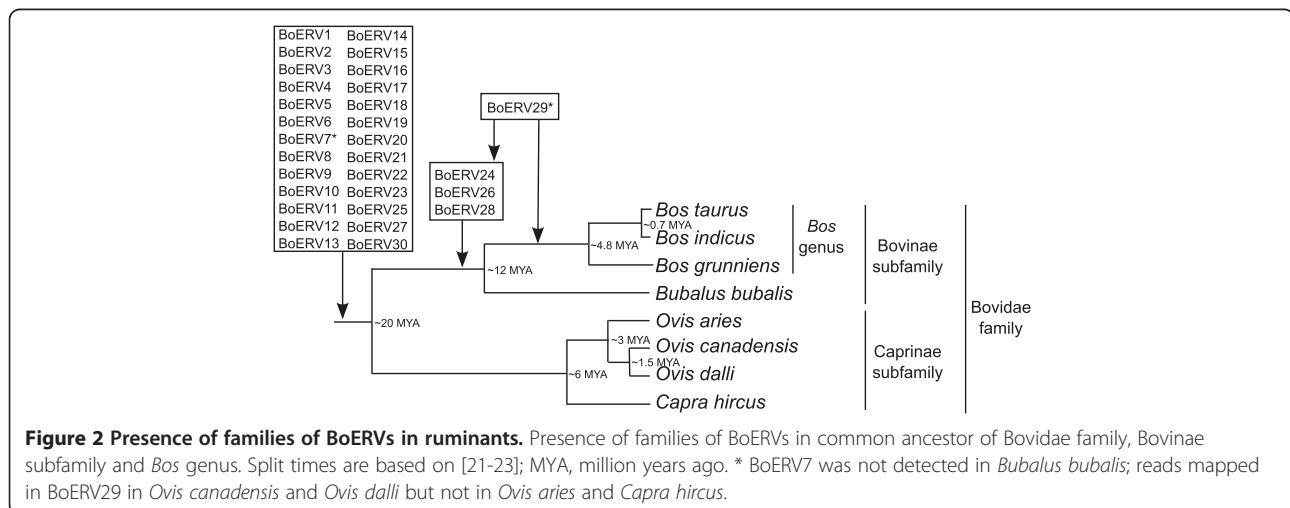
| BoERV1 | BoERV14 |
|---|---|
| BoERV2 | BoERV15 |
| BoERV3 | BoERV16 |
| BoERV4 | BoERV17 |
| BoERV5 | BoERV18 |
| BoERV6 | BoERV19 |
| BoERV7* | BoERV20 |
| BoERV8 | BoERV21 |
| BoERV9 | BoERV22 |
| BoERV10 | BoERV23 |
| BoERV11 | BoERV25 |
| BoERV12 | BoERV27 |
| BoERV13 | BoERV30 |

BoERV29*

BoERV24
BoERV26
BoERV28

Bos taurus
~0.7 MYA
Bos indicus
~4.8 MYA
Bos grunniens
~12 MYA
Bubalus bubalis
~20 MYA
Ovis aries
~3 MYA
Ovis canadensis
~1.5 MYA
Ovis dalli
~6 MYA
Capra hircus

Bos genus
Bovinae subfamily
Caprinae subfamily
Bovidae family

**Figure 2 Presence of families of BoERVs in ruminants.** Presence of families of BoERVs in common ancestor of Bovidae family, Bovinae subfamily and *Bos* genus. Split times are based on [21-23]; MYA, million years ago. * BoERV7 was not detected in *Bubalus bubalis*; reads mapped in BoERV29 in *Ovis canadensis* and *Ovis dalli* but not in *Ovis aries* and *Capra hircus*.